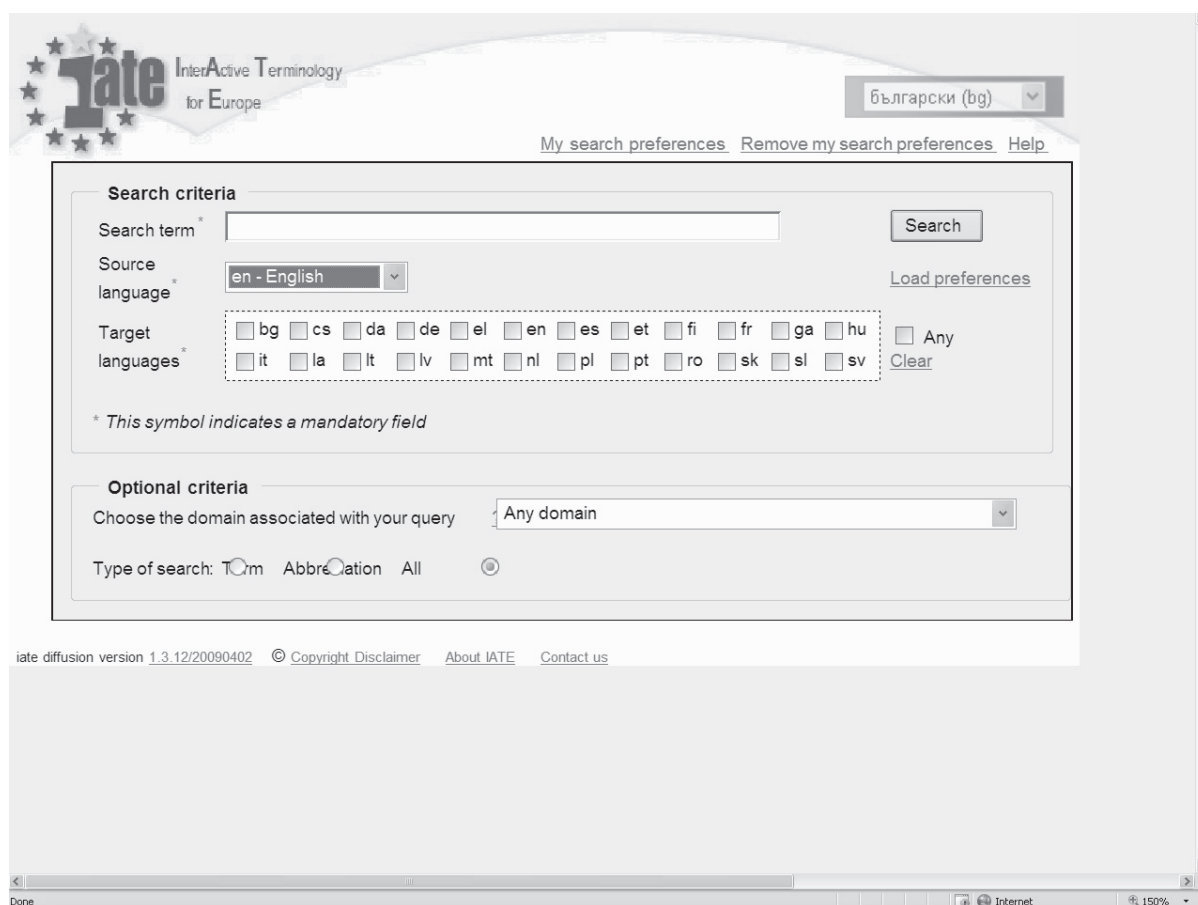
iate InterActive Terminology for Europe

български (bg)

My search preferences Remove my search preferences Help

Search criteria

Search term*

Search

Source language*

en - English

Load preferences

Target languages*

| bg | cs | da | de | el | en | es | et | fi | fr | ga | hu |
|---|---|---|---|---|---|---|---|---|---|---|---|
| it | la | lt | lv | mt | nl | pl | pt | ro | sk | sl | sv |

Any
Clear

* This symbol indicates a mandatory field

Optional criteria

Choose the domain associated with your query

Any domain

Type of search: T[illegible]m Abbre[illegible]ation All

iate diffusion version 1.3.12/20090402 © Copyright Disclaimer About IATE Contact us

Done

Internet

150%